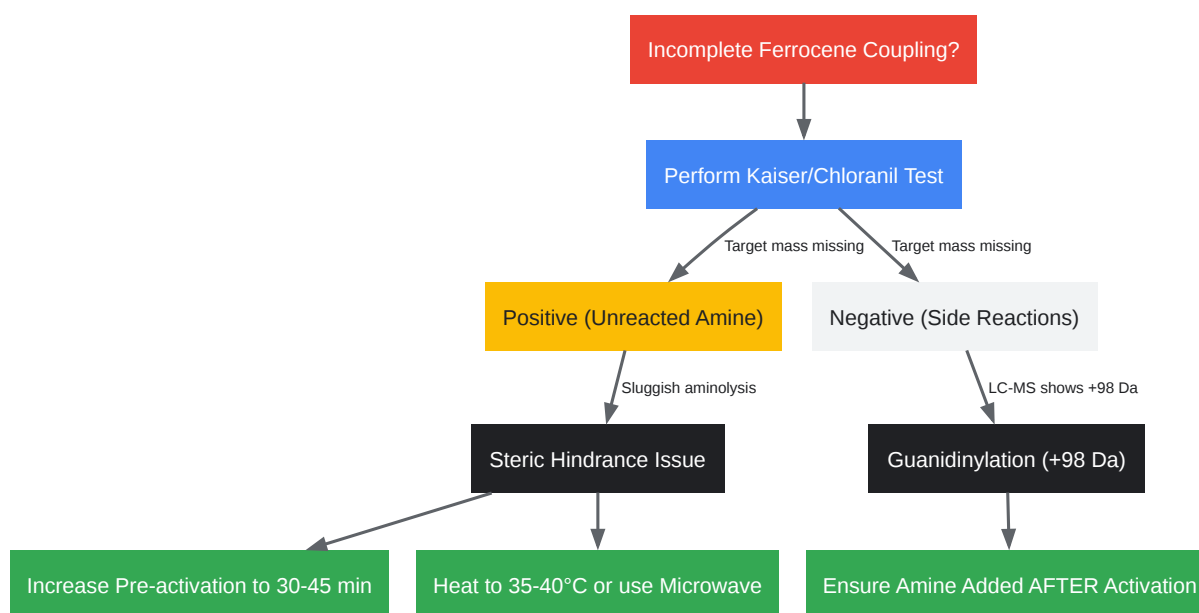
Incomplete Ferrocene Coupling?

Perform Kaiser/Chloranil Test

Target mass missing

Target mass missing

Positive (Unreacted Amine)

Negative (Side Reactions)

Sluggish aminolysis

LC-MS shows +98 Da

Steric Hindrance Issue

Guanidinylation (+98 Da)

Increase Pre-activation to 30-45 min

Heat to 35-40°C or use Microwave

Ensure Amine Added AFTER Activation